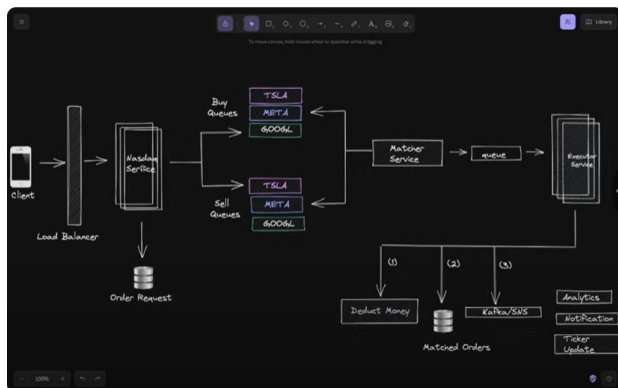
Library

To move canvas, hold mouse wheel or spacebar while dragging

Client

Load Balancer

Nasdaq Service

Order Request

Buy Queues

TSLA

META

GOOGL

Sell Queues

TSLA

META

GOOGL

Matcher Service

queue

Executor Service

(1)

(2)

(3)

Deduct Money

Matched Orders

Kafka/SNS

Analytics

Notification

Ticker Update

100%